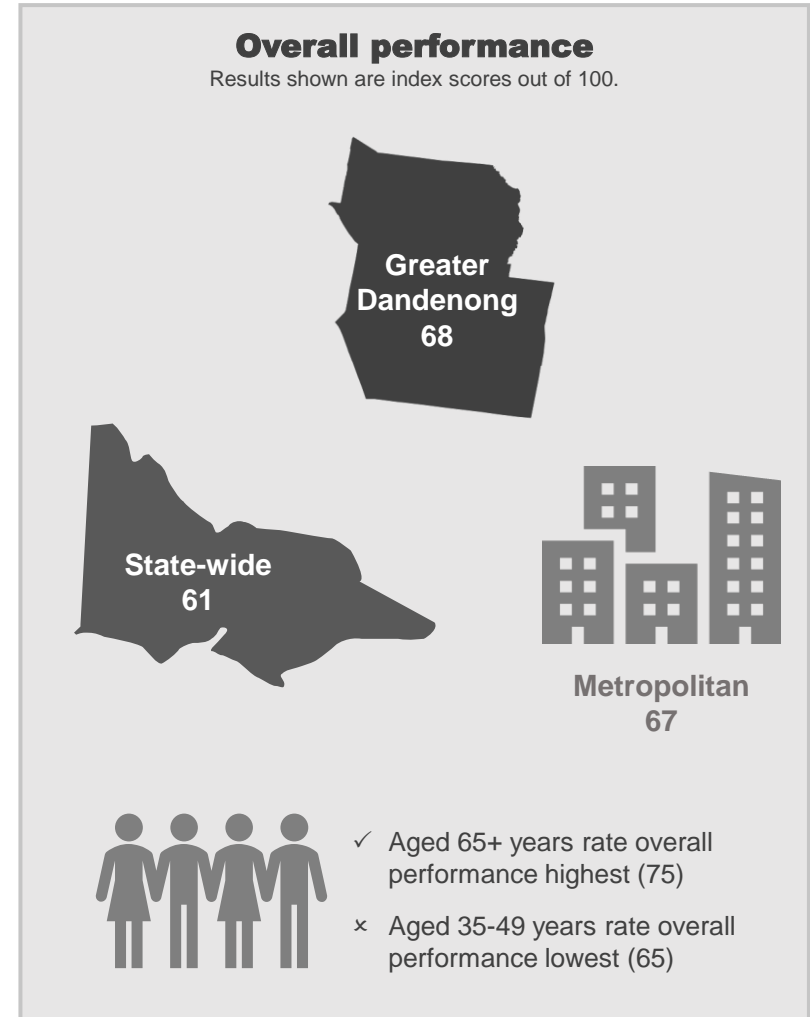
Overall performance

Results shown are index scores out of 100.

Greater Dandenong
68

State-wide
61

Metropolitan
67

✓ Aged 65+ years rate overall performance highest (75)

× Aged 35-49 years rate overall performance lowest (65)